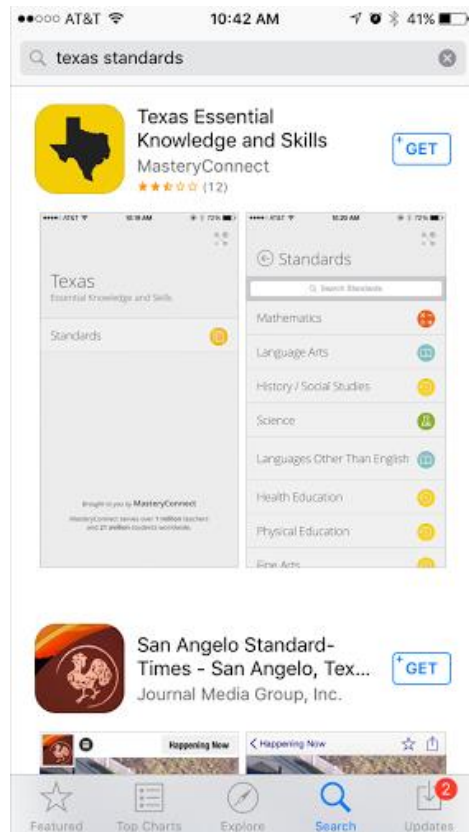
●●○○○ AT&T 10:42 AM 41%

texas standards

Texas Essential Knowledge and Skills
MasteryConnect
(12)
GET

AT&T 10:19 AM 72%
Texas
Essential Knowledge and Skills
Standards
Brought to you by MasteryConnect
MasteryConnect serves over 1 million teachers and 27 million students worldwide.

AT&T 10:20 AM 72%
Standards
Search Standards
Mathematics
Language Arts
History / Social Studies
Science
Languages Other Than English
Health Education
Physical Education
Fine Arts

San Angelo Standard-Times - San Angelo, Tex...
Journal Media Group, Inc.
GET

Happening Now
< Happening Now

Featured Top Charts Explore Search Updates 2